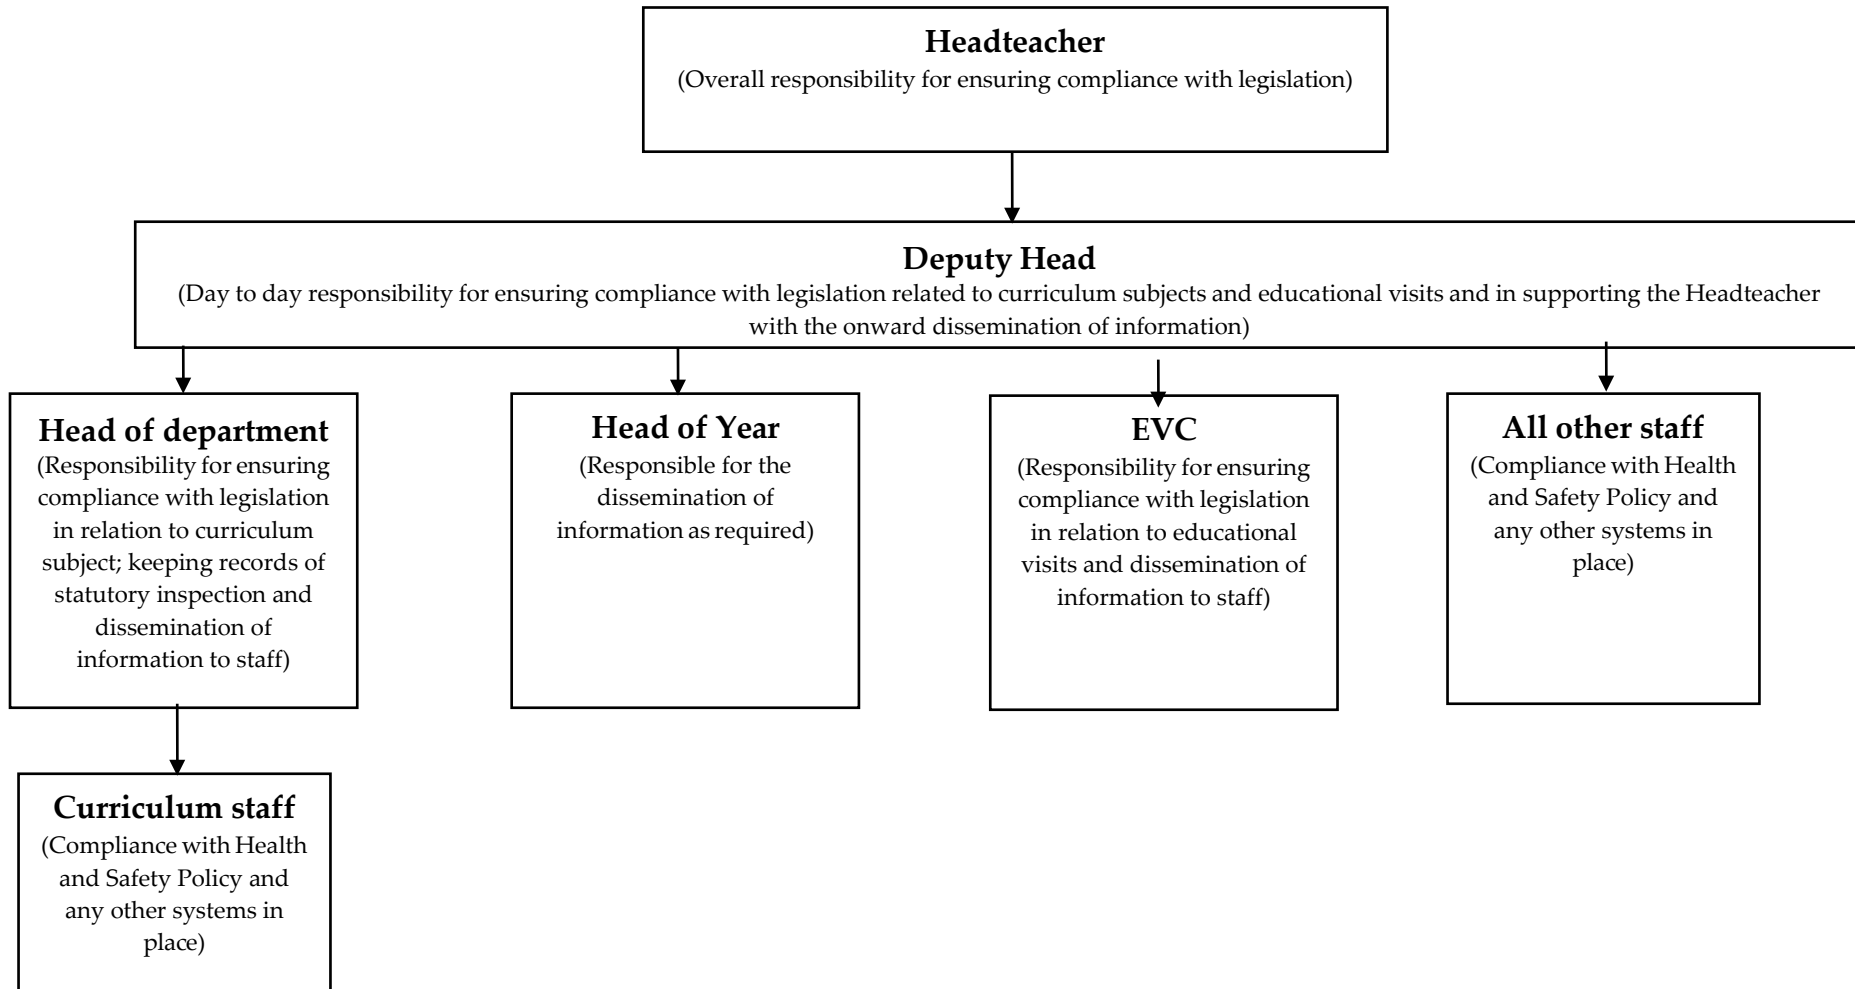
Headteacher
(Overall responsibility for ensuring compliance with legislation)

Deputy Head
(Day to day responsibility for ensuring compliance with legislation related to curriculum subjects and educational visits and in supporting the Headteacher with the onward dissemination of information)

Head of department
(Responsibility for ensuring compliance with legislation in relation to curriculum subject; keeping records of statutory inspection and dissemination of information to staff)

Head of Year
(Responsible for the dissemination of information as required)

EVC
(Responsibility for ensuring compliance with legislation in relation to educational visits and dissemination of information to staff)

All other staff
(Compliance with Health and Safety Policy and any other systems in place)

Curriculum staff
(Compliance with Health and Safety Policy and any other systems in place)